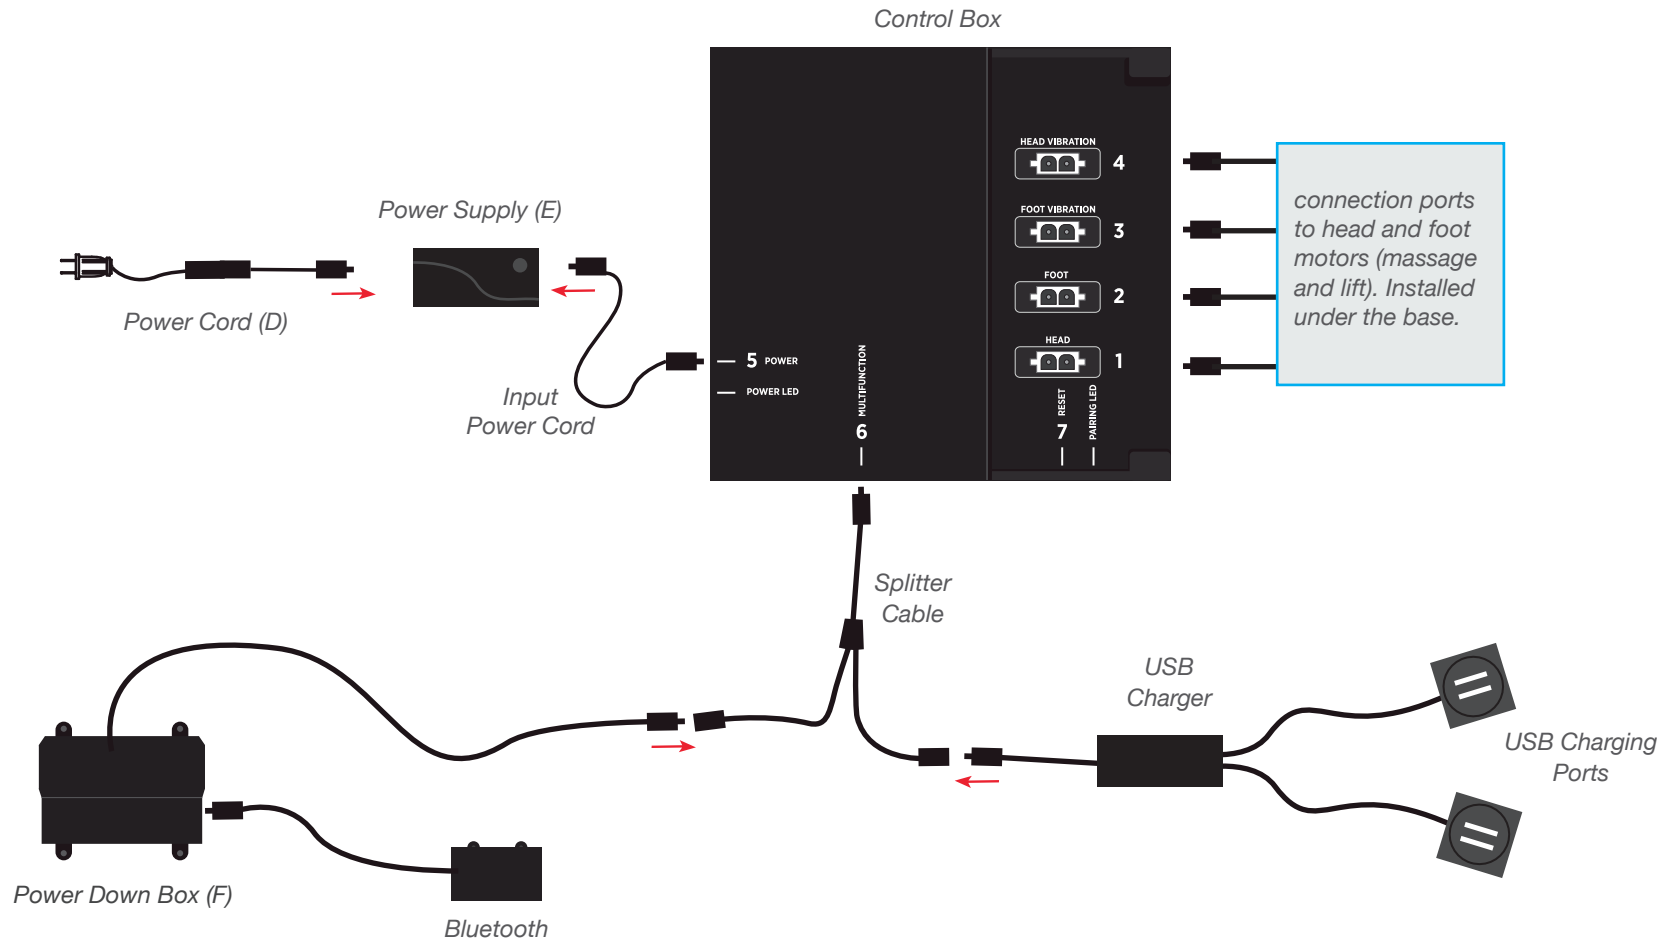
Control Box

Power Supply (E)

Power Cord (D)

Input Power Cord

5 POWER

POWER LED

MULTIFUNCTION

6

HEAD VIBRATION

4

FOOT VIBRATION

3

FOOT

2

HEAD

1

RESET

7

PAIRING LED

connection ports to head and foot motors (massage and lift). Installed under the base.

Splitter Cable

USB Charger

USB Charging Ports

Power Down Box (F)

Bluetooth